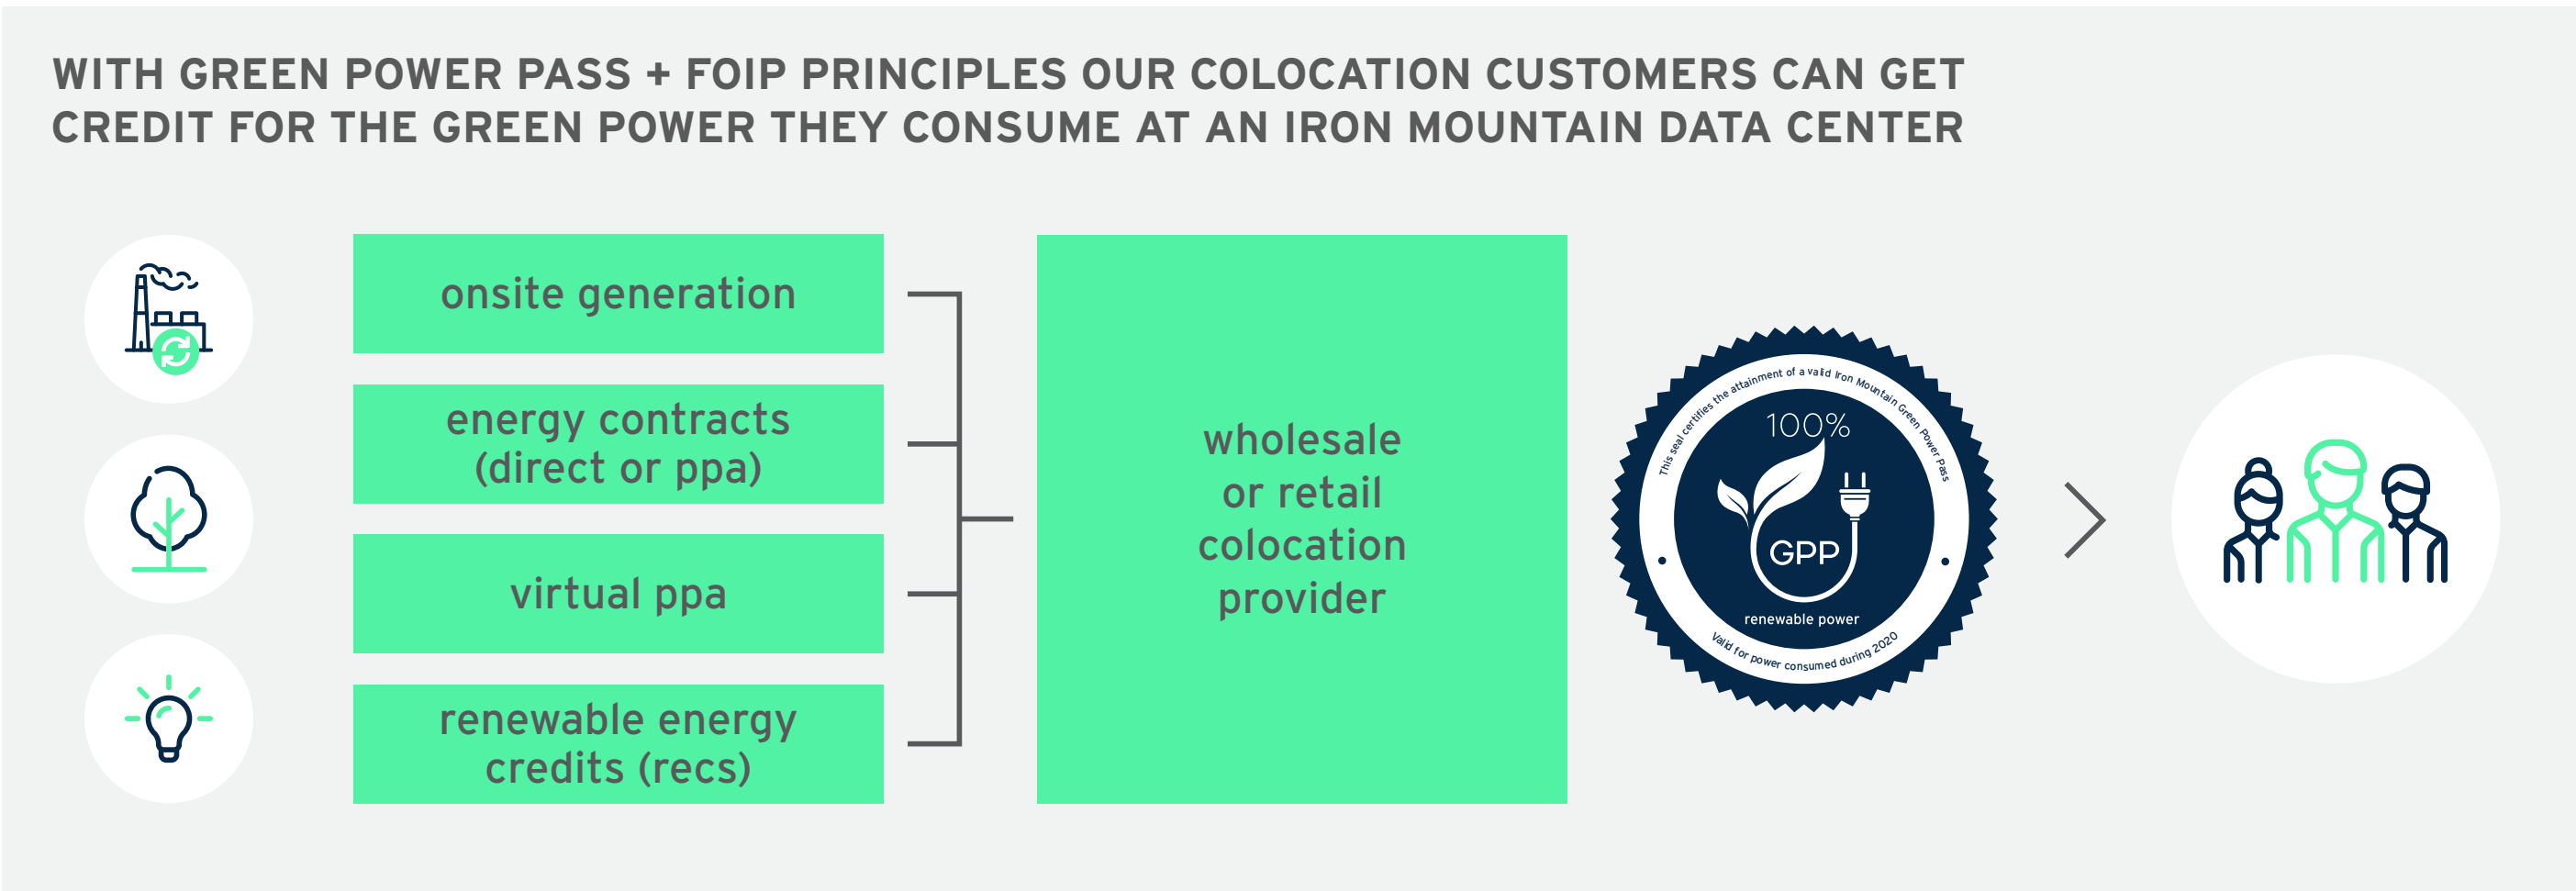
WITH GREEN POWER PASS + FOIP PRINCIPLES OUR COLOCATION CUSTOMERS CAN GET CREDIT FOR THE GREEN POWER THEY CONSUME AT AN IRON MOUNTAIN DATA CENTER

onsite generation

energy contracts (direct or ppa)

virtual ppa

renewable energy credits (recs)

wholesale or retail colocation provider

This seal certifies the attainment of a valid Iron Mountain Green Power Pass

100%

GPP

renewable power

Valid for power consumed during 2020